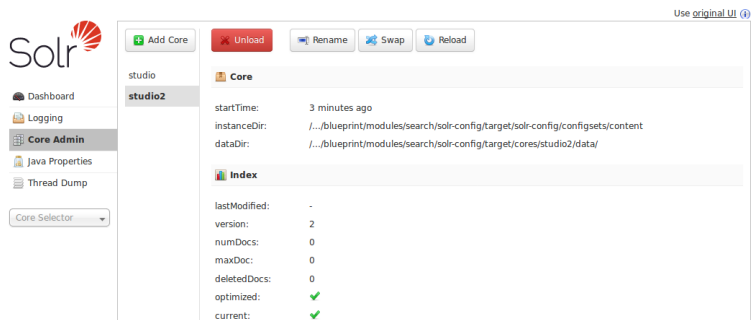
Use original UI

Solr

Dashboard
Logging
Core Admin
Java Properties
Thread Dump

Core Selector

Add Core

studio
studio2

Unload
Rename
Swap
Reload

Core

startTime: 3 minutes ago
instanceDir: /…/blueprint/modules/search/solr-config/target/solr-config/configsets/content
dataDir: /…/blueprint/modules/search/solr-config/target/cores/studio2/data/

Index

lastModified: -
version: 2
numDocs: 0
maxDoc: 0
deletedDocs: 0
optimized:
current: